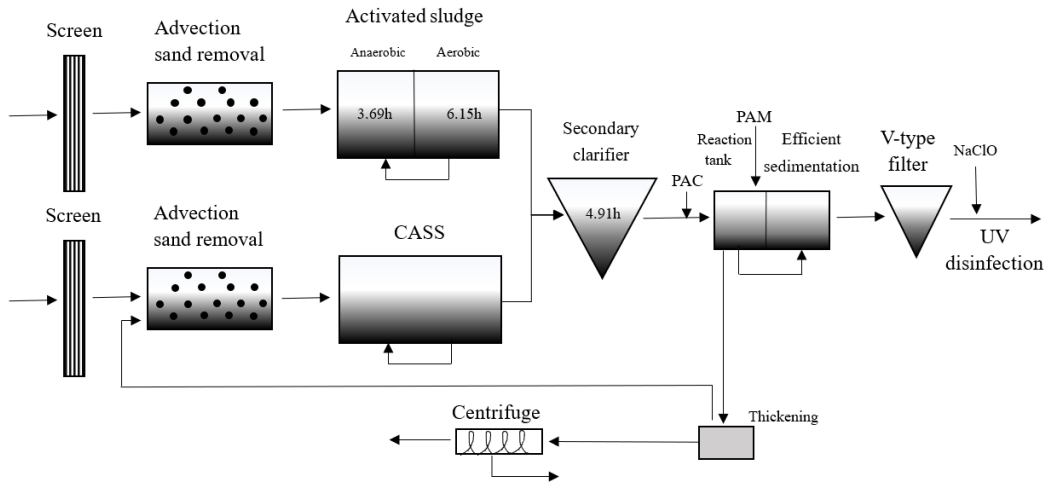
Screen

Advection sand removal

Activated sludge

Anaerobic

Aerobic

3.69h

6.15h

Secondary clarifier

4.91h

PAM

Reaction tank

Efficient sedimentation

V-type filter

NaClO

PAC

Screen

Advection sand removal

CASS

UV disinfection

Centrifuge

Thickening